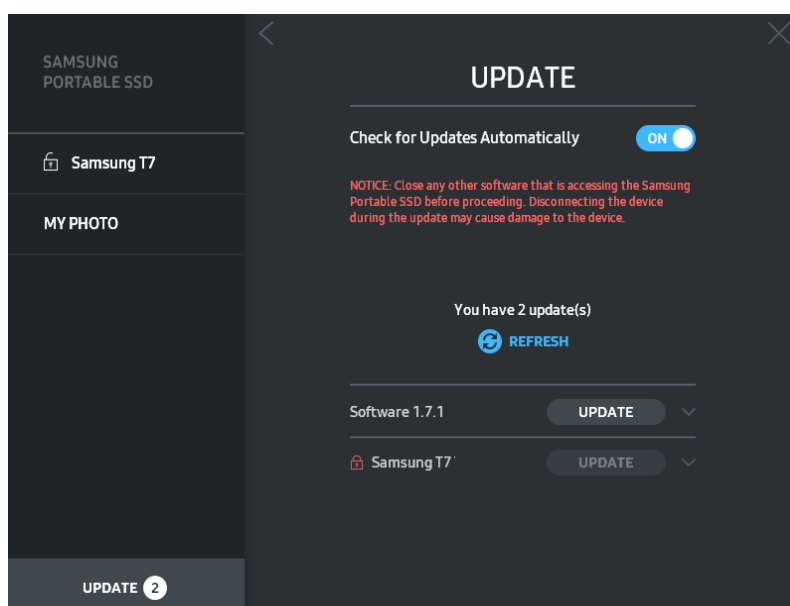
SAMSUNG
PORTABLE SSD

Samsung T7

MY PHOTO

UPDATE 2

UPDATE

Check for Updates Automatically ON

NOTICE: Close any other software that is accessing the Samsung Portable SSD before proceeding. Disconnecting the device during the update may cause damage to the device.

You have 2 update(s)

REFRESH

Software 1.7.1 UPDATE

Samsung T7 UPDATE